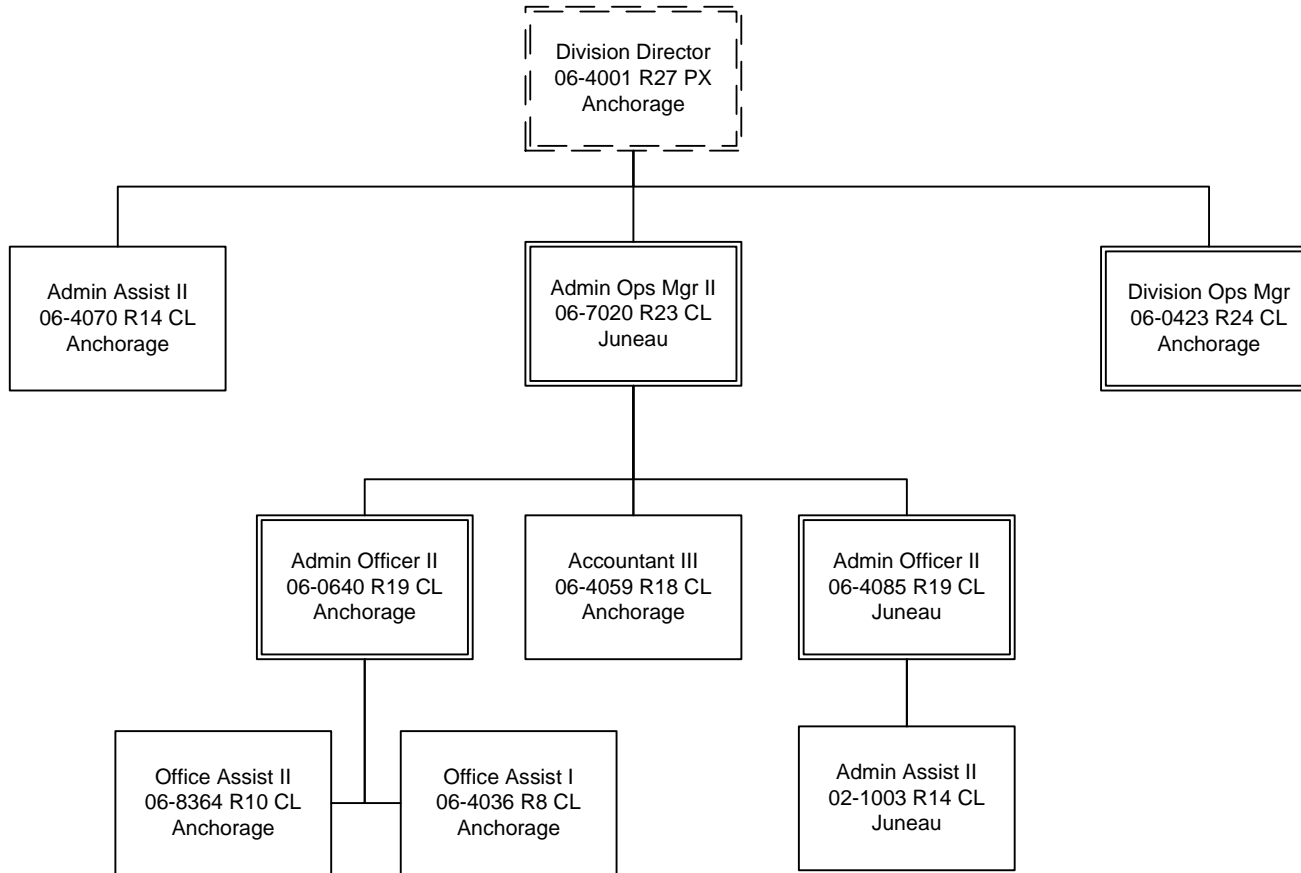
Division Director
06-4001 R27 PX
Anchorage

Admin Assist II
06-4070 R14 CL
Anchorage

Admin Ops Mgr II
06-7020 R23 CL
Juneau

Division Ops Mgr
06-0423 R24 CL
Anchorage

Admin Officer II
06-0640 R19 CL
Anchorage

Accountant III
06-4059 R18 CL
Anchorage

Admin Officer II
06-4085 R19 CL
Juneau

Office Assist II
06-8364 R10 CL
Anchorage

Office Assist I
06-4036 R8 CL
Anchorage

Admin Assist II
02-1003 R14 CL
Juneau